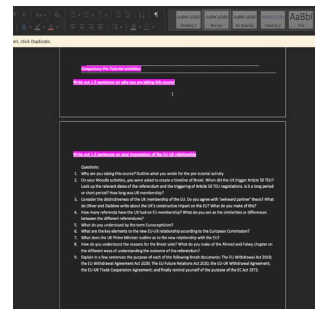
AaBbCcDc AaBbCcDc AaBbCcDc AaBbCcD AaBbI

Emphasis Normal No Spacing Heading 1 Title

nt, click Duplicate.

Compulsory Pre-Tutorial activity

Write out 1-2 sentences on why you are taking this course?

1

Write out 1-2 sentences on your impressions of the EU-UK relationship

Questions:

1. Why are you taking this course? Outline what you wrote for the pre-tutorial activity.
2. On our Moodle activities, you were asked to create a timeline of Brexit. When did the UK trigger Article 50 TEU? Look up the relevant dates of the referendum and the triggering of Article 50 TEU negotiations. Is it a long period or short period? How long was UK membership?
3. Consider the distinctiveness of the UK membership of the EU. Do you agree with 'awkward partner' thesis? What do Oliver and Daddow write about the UK's constructive impact on the EU? What do you make of this?
4. How many referenda have the UK had on EU membership? What do you see as the similarities or differences between the different referendums?
5. What do you understand by the term Euroscepticism?
6. What are the key elements to the new EU-UK relationship according to the European Commission?
7. What does the UK Prime Minister outline as to the new relationship with the EU?
8. How do you understand the reasons for the Brexit vote? What do you make of the Ahmed and Fahey chapter on the different ways of understanding the outcome of the referendum?
9. Explain in a few sentences the purpose of each of the following Brexit documents: The EU Withdrawal Act 2018; the EU Withdrawal Agreement Act 2020; The EU Future Relations Act 2020; the EU-UK Withdrawal Agreement; the EU-UK Trade Cooperation Agreement; and finally remind yourself of the purpose of the EC Act 1972.